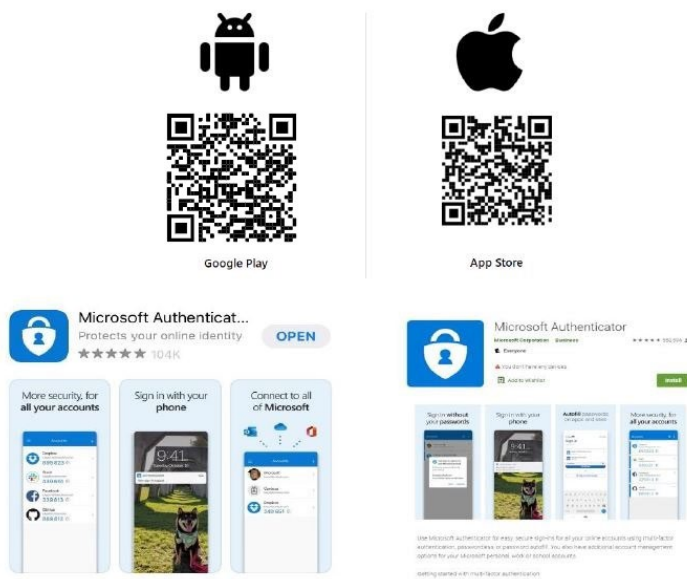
Google Play

App Store

Microsoft Authenticat...
Protects your online identity
★★★★★ 104K
OPEN

More security, for all your accounts

Sign in with your phone
9:41

Connect to all of Microsoft

Microsoft Authenticator
Microsoft Corporation Business
Everyone
You don't have any devices
Add to wishlist
Install

Sign in without your passwords

Sign in with your phone
9:41

Autofill passwords on apps and sites

More security, for all your accounts

Use Microsoft Authenticator for easy, secure sign-ins for all your online accounts using multi-factor authentication, passwordless, or password autofill. You also have additional account management options for your Microsoft personal, work or school accounts.

Getting started with multi-factor authentication